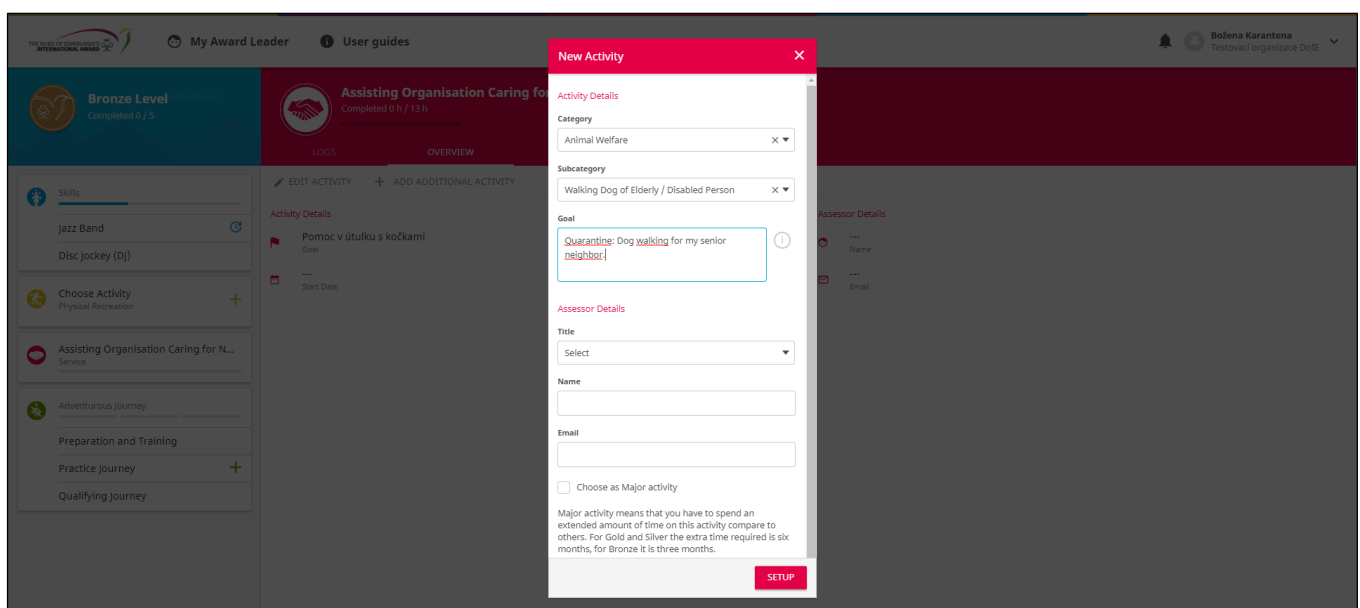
THE DUKE OF EDINBURGH'S INTERNATIONAL AWARD

My Award Leader

User guides

Božena Karantena
Testovací organizace DofE

Bronze Level
Completed 0 / 5

Assisting Organisation Caring fo
Completed 0 h / 13 h

LOGS

OVERVIEW

EDIT ACTIVITY

+ ADD ADDITIONAL ACTIVITY

Skills

Jazz Band

Disc Jockey (DJ)

Choose Activity
Physical Recreation

Assisting Organisation Caring for N...
Service

Adventurous Journey

Preparation and Training

Practice Journey

Qualifying Journey

Activity Details

Pomoc v útulku s kočkami
Goal

---
Start Date

Assessor Details

---
Name

---
Email

New Activity

Activity Details

Category

Animal Welfare

Subcategory

Walking Dog of Elderly / Disabled Person

Goal

Quarantine: Dog walking for my senior neighbor.

Assessor Details

Title

Select

Name

Email

Choose as Major activity

Major activity means that you have to spend an extended amount of time on this activity compare to others. For Gold and Silver the extra time required is six months, for Bronze it is three months.

SETUP